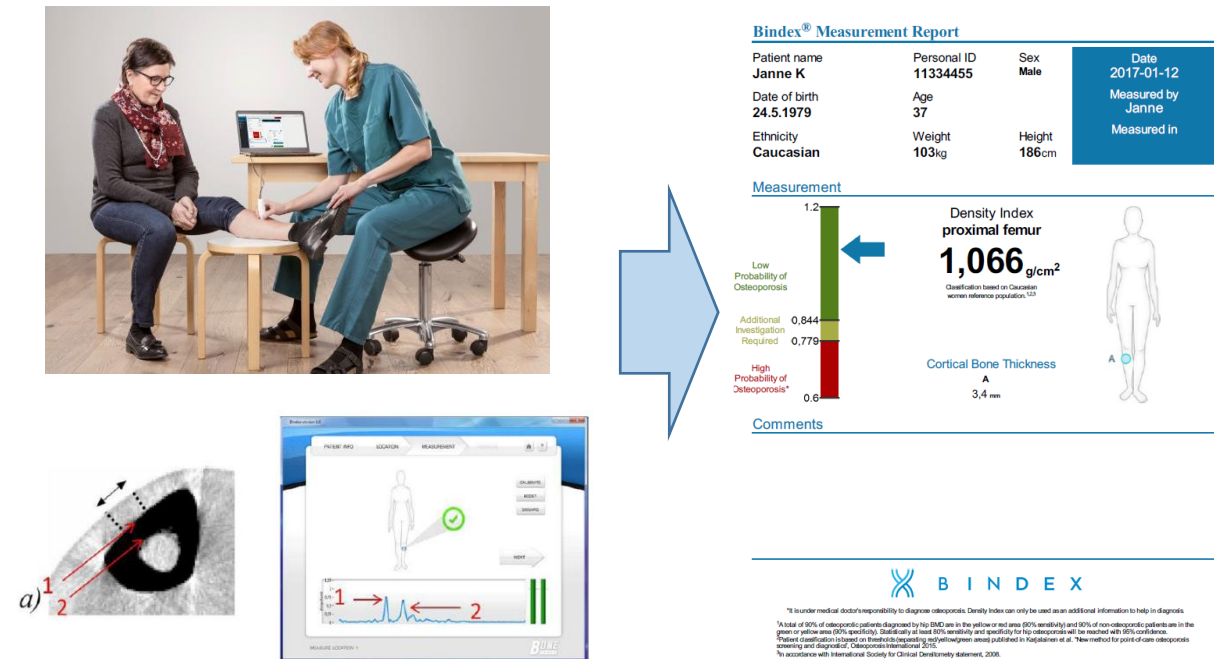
Bindex® Measurement Report

Patient name
Janne K

Personal ID
11334455

Sex
Male

Date
2017-01-12

Measured by
Janne

Measured in

Date of birth
24.5.1979

Age
37

Ethnicity
Caucasian

Weight
103kg

Height
186cm

Measurement

1.2

Low Probability of Osteoporosis

Additional Investigation Required

0,844

0,779

High Probability of Osteoporosis*

0.6

Density Index
proximal femur

1,066 g/cm$^2$

Classification based on Caucasian women reference population.$^{1,2,3}$

Cortical Bone Thickness
A
3,4 mm

A

Comments

BINDEX

*It is under medical doctor's responsibility to diagnose osteoporosis. Density Index can only be used as an additional information to help in diagnosis.

$^1$A total of 90% of osteoporotic patients diagnosed by hip BMD are in the yellow or red area (90% sensitivity) and 90% of non-osteoporotic patients are in the green or yellow area (90% specificity). Statistically at least 80% sensitivity and specificity for hip osteoporosis will be reached with 95% confidence.
$^2$Patient classification is based on thresholds (separating red/yellow/green areas) published in Karjalainen et al. "New method for point-of-care osteoporosis screening and diagnostics", Osteoporosis International 2015.
$^3$In accordance with International Society for Clinical Densitometry statement, 2008.

a) 1 2

PATIENT INFO LOCATION MEASUREMENT

CALIBRATE
RESET
SAVE

1 2

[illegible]